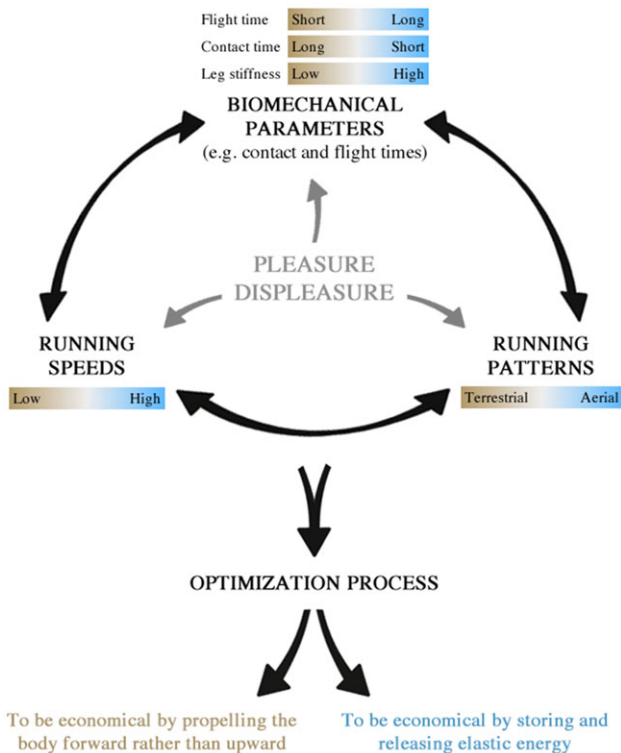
| Flight time | Short | Long |
|---|---|---|
| Contact time | Long | Short |
| Leg stiffness | Low | High |

BIOMECHANICAL PARAMETERS
(e.g. contact and flight times)

PLEASURE
DISPLEASURE

RUNNING SPEEDS

Low High

RUNNING PATTERNS

Terrestrial Aerial

OPTIMIZATION PROCESS

To be economical by propelling the body forward rather than upward

To be economical by storing and releasing elastic energy